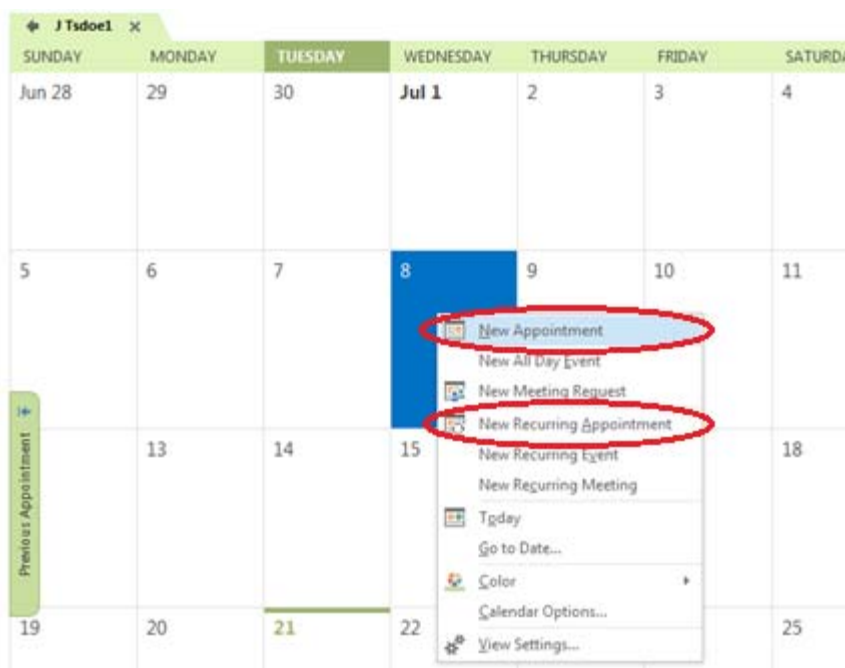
J Tsdoe1 ×

| SUNDAY | MONDAY | TUESDAY | WEDNESDAY | THURSDAY | FRIDAY | SATURD |
|---|---|---|---|---|---|---|
| Jun 28 | 29 | 30 | Jul 1 | 2 | 3 | 4 |
| 5 | 6 | 7 | 8 | 9 | 10 | 11 |
| | 13 | 14 | 15 | | | 18 |
| 19 | 20 | 21 | 22 | | | 25 |

New Appointment
New All Day Event
New Meeting Request
New Recurring Appointment
New Recurring Event
New Recurring Meeting
Today
Go to Date...
Color
Calendar Options...
View Settings...

Previous Appointment